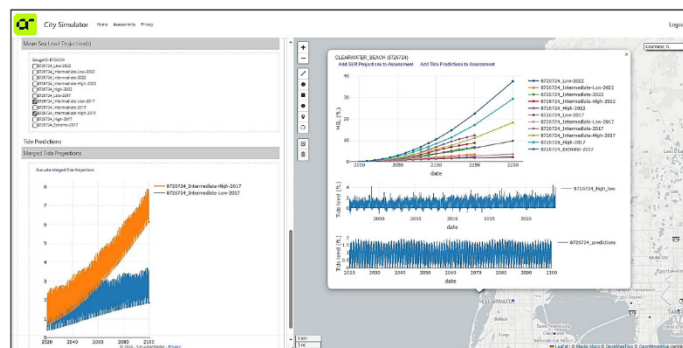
City Simulator Home Assessments Privacy

Logo

Mean Sea Level Projection(s)

GaugeID: 8726724
8726724_Low-2022
8726724_Intermediate-Low-2022
8726724_Intermediate-2022
8726724_Intermediate-High-2022
8726724_High-2022
8726724_Low-2017
8726724_Intermediate-Low-2017
8726724_Intermediate-2017
8726724_Intermediate-High-2017
8726724_High-2017
8726724_Extreme-2017

Tide Predictions

Merged Tide Projections

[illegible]

8726724_Intermediate-High-2017
8726724_Intermediate-Low-2017

8
6
4
2
0
2020 2040 2060 2080 2100

CLEARWATER_BEACH (8726724)
Add SLR Projections to Assessment Add Tide Predictions to Assessment

MSL (ft.)
40
30
20
10
0
2100 2050 2100 2150 2200
date

8726724_Low-2022
8726724_Intermediate-Low-2022
8726724_Intermediate-2022
8726724_Intermediate-High-2022
8726724_High-2022
8726724_Low-2017
8726724_Intermediate-Low-2017
8726724_Intermediate-2017
8726724_Intermediate-High-2017
8726724_High-2017
8726724_Extreme-2017

Tide level (ft.)
date
8726724_high_low

Tide level (ft.)
2030 2040 2050 2060 2070 2080 2090 2100
date
8726724_predictions

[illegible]